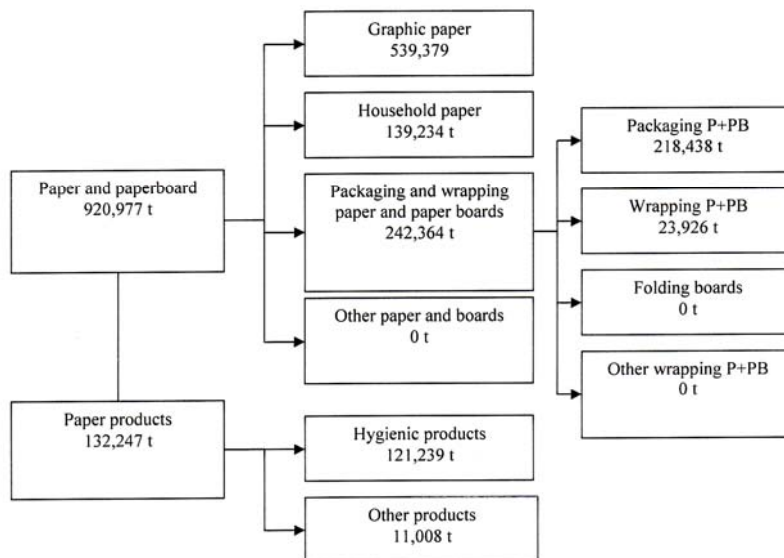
Paper and paperboard
920,977 t

Graphic paper
539,379

Household paper
139,234 t

Packaging and wrapping paper and paper boards
242,364 t

Other paper and boards
0 t

Packaging P+PB
218,438 t

Wrapping P+PB
23,926 t

Folding boards
0 t

Other wrapping P+PB
0 t

Paper products
132,247 t

Hygienic products
121,239 t

Other products
11,008 t